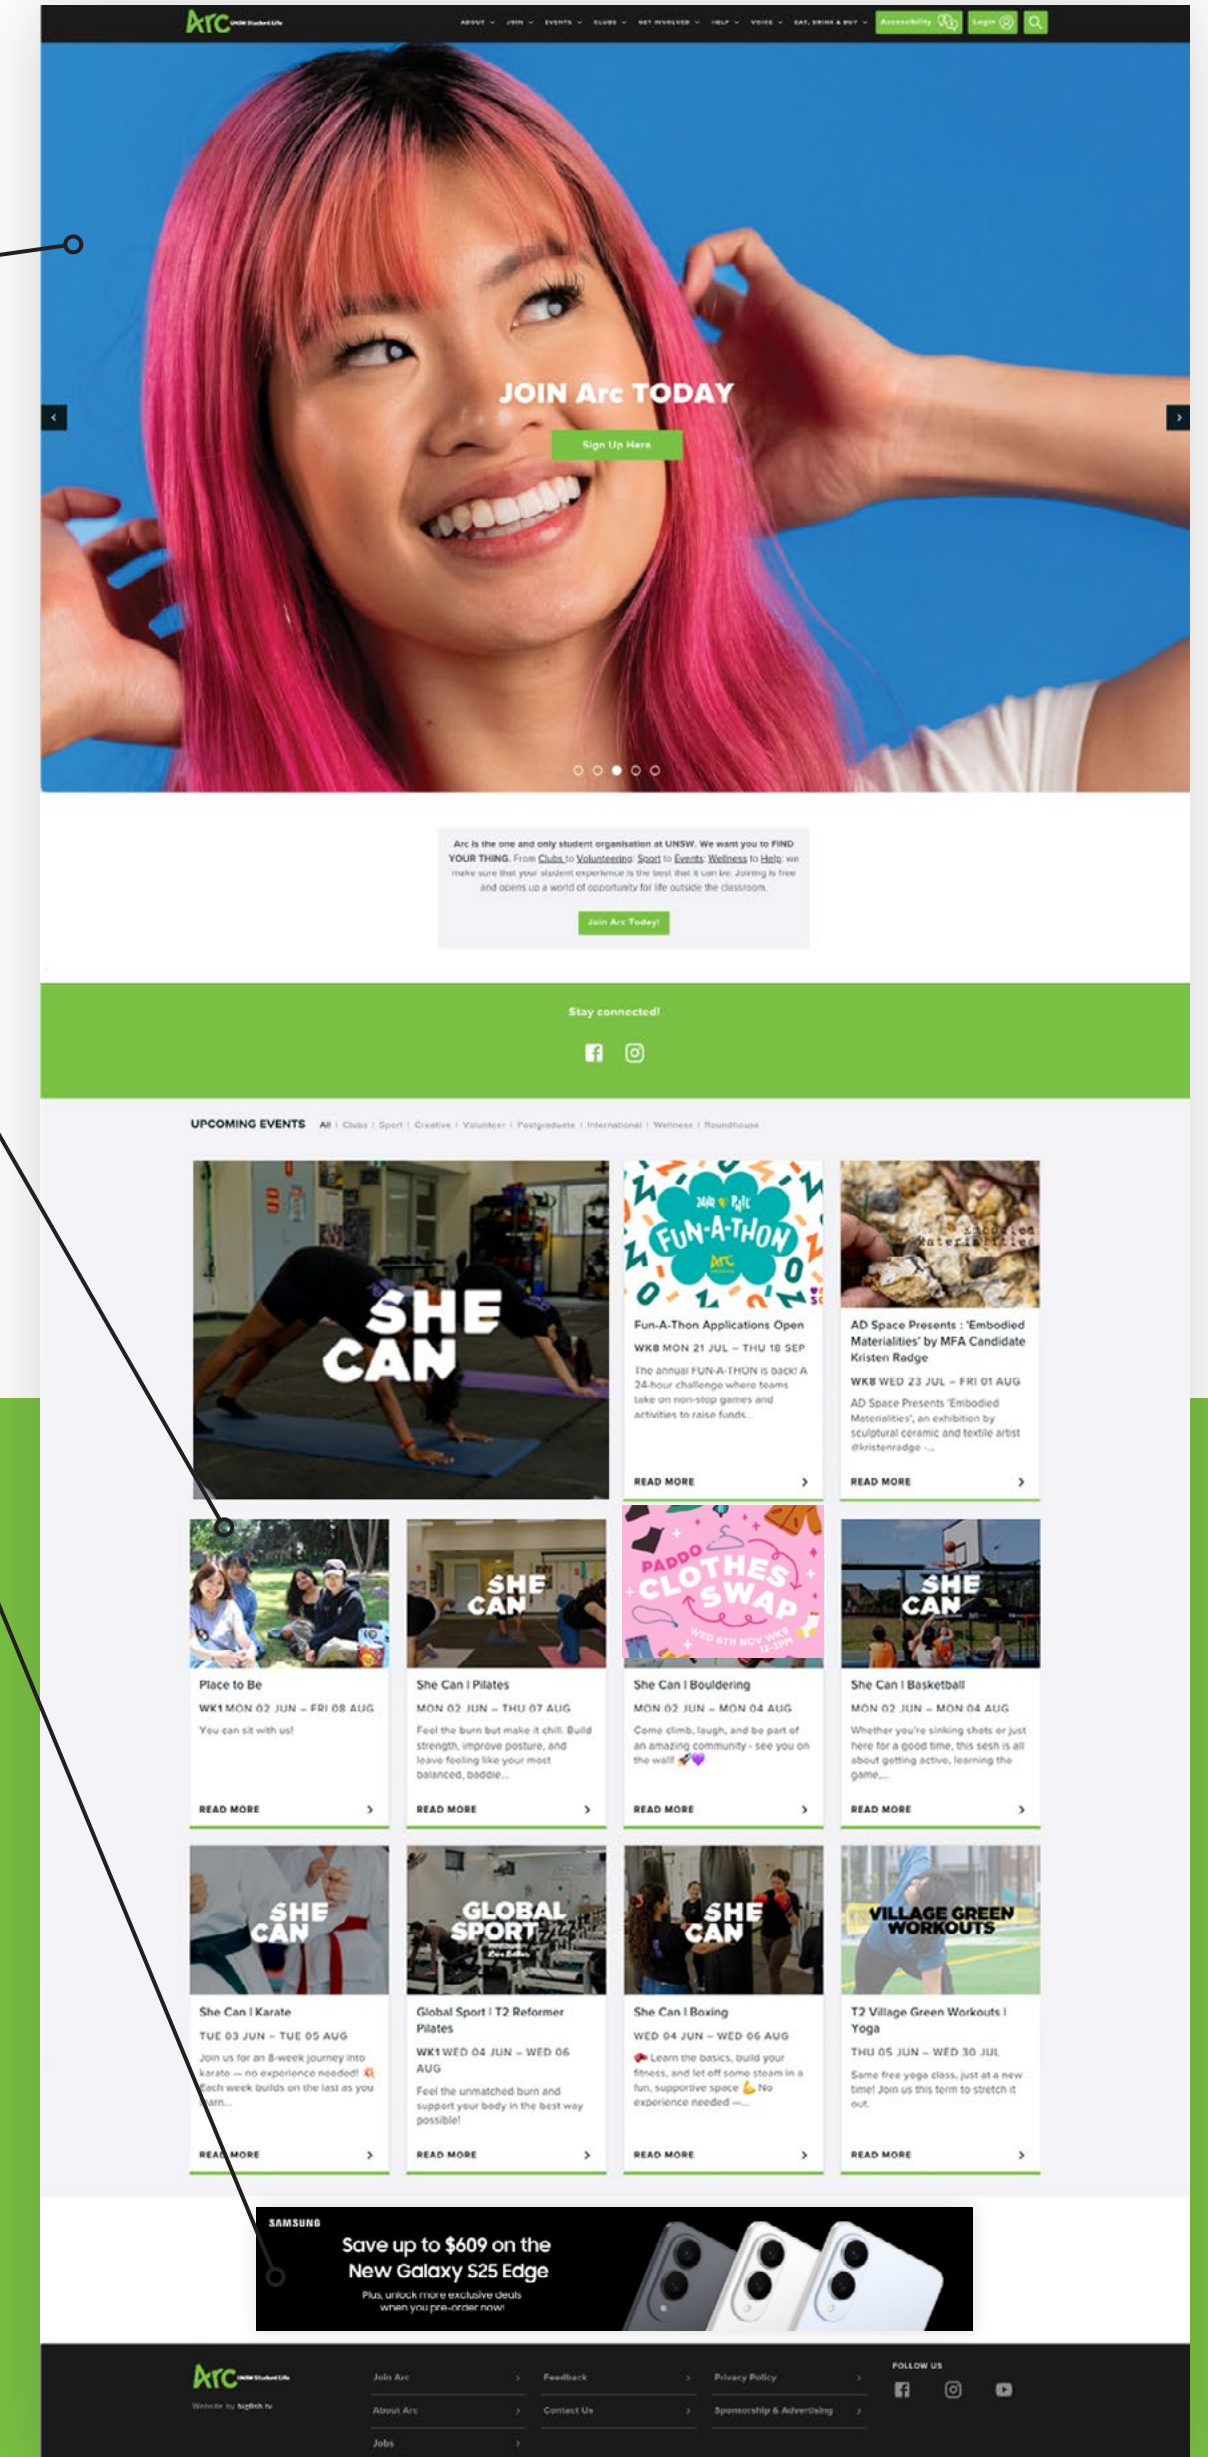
Arc UNSW Student Life

ABOUT JOIN EVENTS CLUBS GET INVOLVED HELP VOICE EAT, DRINK & BUY Accessibility Login

JOIN Arc TODAY

Sign Up Here

Arc is the one and only student organisation at UNSW. We want you to FIND YOUR THING. From Clubs to Volunteering; Sport to Events; Wellness to Help; we make sure that your student experience is the best that it can be. Joining is free and opens up a world of opportunity for life outside the classroom.

Join Arc Today!

Stay connected!

UPCOMING EVENTS All | Clubs | Sport | Creative | Volunteer | Postgraduate | International | Wellness | Roundhouse

SHE CAN

FUN-A-THON

Fun-A-Thon Applications Open

WK8 MON 21 JUL – THU 18 SEP

The annual FUN-A-THON is back! A 24-hour challenge where teams take on non-stop games and activities to raise funds...

READ MORE

Embodied Materialities

AD Space Presents : 'Embodied Materialities' by MFA Candidate Kristen Radge

WK8 WED 23 JUL – FRI 01 AUG

AD Space Presents 'Embodied Materialities', an exhibition by sculptural ceramic and textile artist @kristenradge ...

READ MORE

Place to Be

WK1 MON 02 JUN – FRI 08 AUG

You can sit with us!

READ MORE

SHE CAN

She Can | Pilates

MON 02 JUN – THU 07 AUG

Feel the burn but make it chill. Build strength, improve posture, and leave feeling like your most balanced, baddie...

READ MORE

PADDO CLOTHES SWAP

She Can | Bouldering

MON 02 JUN – MON 04 AUG

Come climb, laugh, and be part of an amazing community - see you on the wall!

READ MORE

SHE CAN

She Can | Basketball

MON 02 JUN – MON 04 AUG

Whether you're sinking shots or just here for a good time, this sesh is all about getting active, learning the game,...

READ MORE

SHE CAN

She Can | Karate

TUE 03 JUN – TUE 05 AUG

Join us for an 8-week journey into karate — no experience needed! Each week builds on the last as you learn...

READ MORE

GLOBAL SPORT

Global Sport | T2 Reformer Pilates

WK1 WED 04 JUN – WED 06 AUG

Feel the unmatched burn and support your body in the best way possible!

READ MORE

SHE CAN

She Can | Boxing

WED 04 JUN – WED 06 AUG

Learn the basics, build your fitness, and let off some steam in a fun, supportive space No experience needed —...

READ MORE

VILLAGE GREEN WORKOUTS

T2 Village Green Workouts | Yoga

THU 05 JUN – WED 30 JUL

Same free yoga class, just at a new time! Join us this term to stretch it out.

READ MORE

SAMSUNG

Save up to $609 on the New Galaxy S25 Edge

Plus, unlock more exclusive deals when you pre-order now!

Arc UNSW Student Life

Website by bigfish.tv

Join Arc
About Arc
Jobs
Feedback
Contact Us
Privacy Policy
Sponsorship & Advertising

FOLLOW US